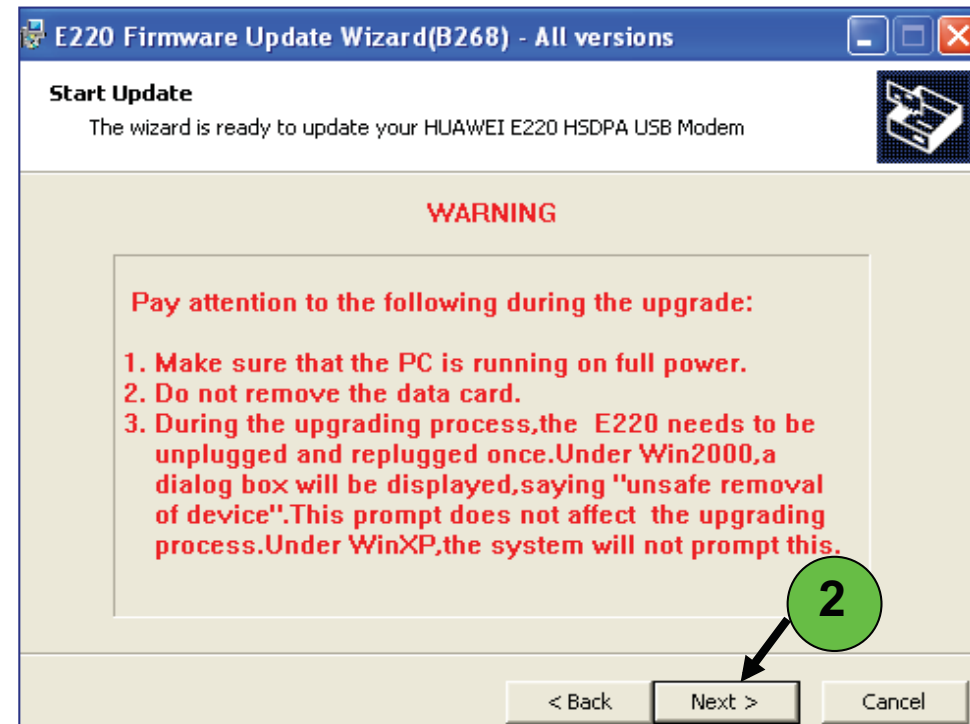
E220 Firmware Update Wizard(B268) - All versions

Start Update

The wizard is ready to update your HUAWEI E220 HSDPA USB Modem

WARNING

Pay attention to the following during the upgrade:

1. Make sure that the PC is running on full power.
2. Do not remove the data card.
3. During the upgrading process,the E220 needs to be unplugged and replugged once.Under Win2000,a dialog box will be displayed,saying "unsafe removal of device".This prompt does not affect the upgrading process.Under WinXP,the system will not prompt this.

2

< Back

Next >

Cancel